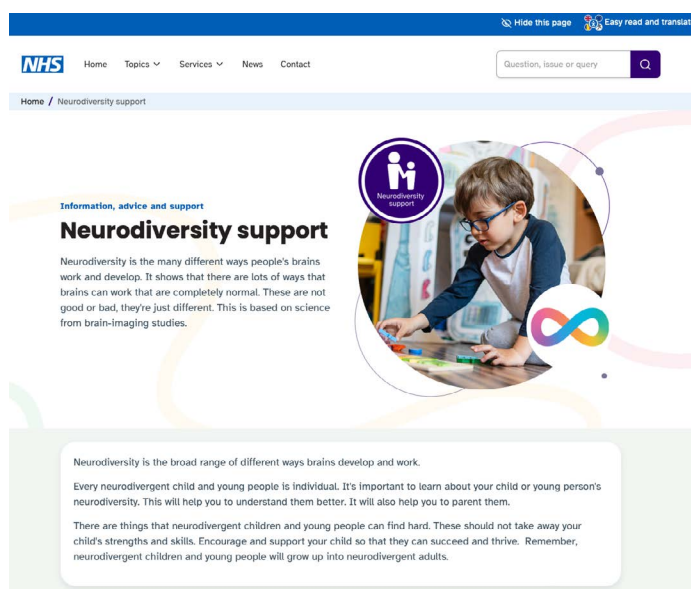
Hide this page Easy read and translat

NHS Home Topics Services News Contact

Question, issue or query

Home / Neurodiversity support

Information, advice and support

Neurodiversity support

Neurodiversity is the many different ways people's brains work and develop. It shows that there are lots of ways that brains can work that are completely normal. These are not good or bad, they're just different. This is based on science from brain-imaging studies.

Neurodiversity support

Neurodiversity is the broad range of different ways brains develop and work.

Every neurodivergent child and young people is individual. It's important to learn about your child or young person's neurodiversity. This will help you to understand them better. It will also help you to parent them.

There are things that neurodivergent children and young people can find hard. These should not take away your child's strengths and skills. Encourage and support your child so that they can succeed and thrive. Remember, neurodivergent children and young people will grow up into neurodivergent adults.